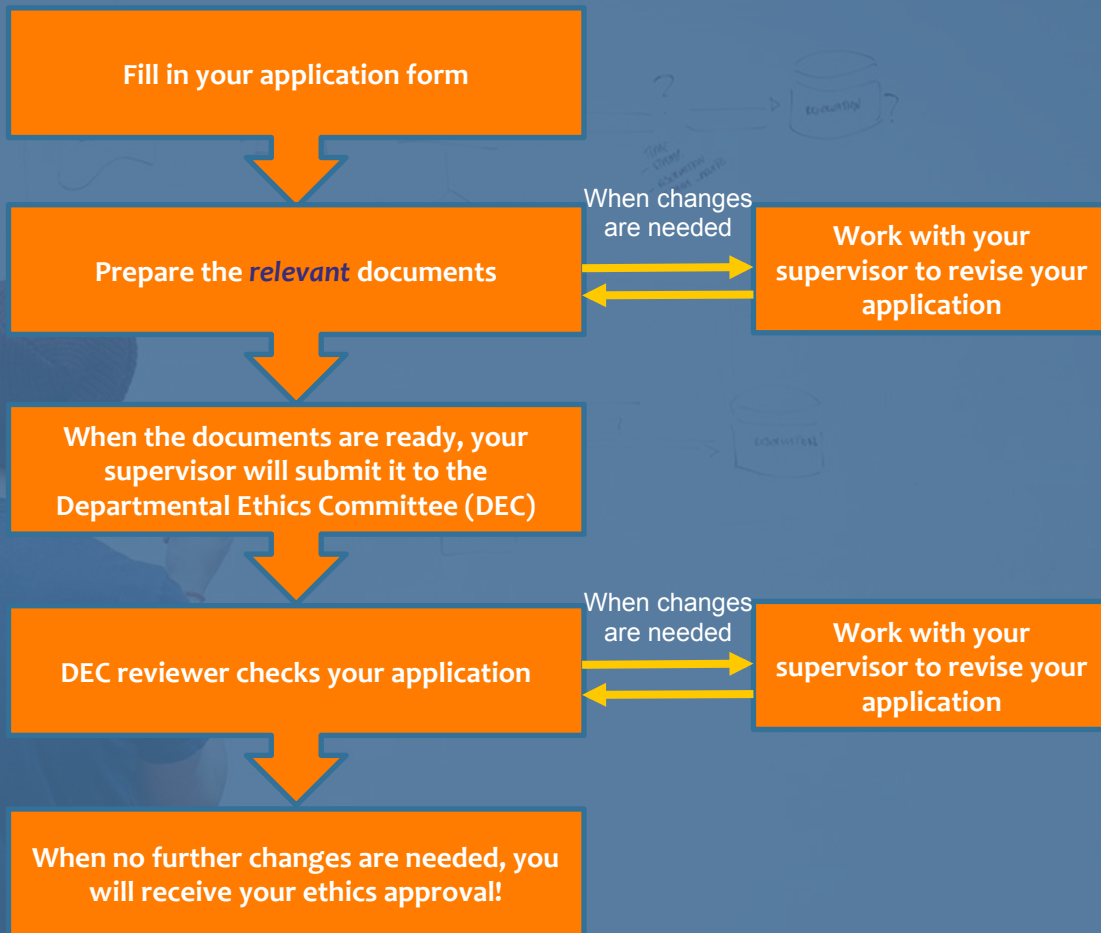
Fill in your application form

Prepare the *relevant* documents

When changes are needed

Work with your supervisor to revise your application

When the documents are ready, your supervisor will submit it to the Departmental Ethics Committee (DEC)

DEC reviewer checks your application

When changes are needed

Work with your supervisor to revise your application

When no further changes are needed, you will receive your ethics approval!